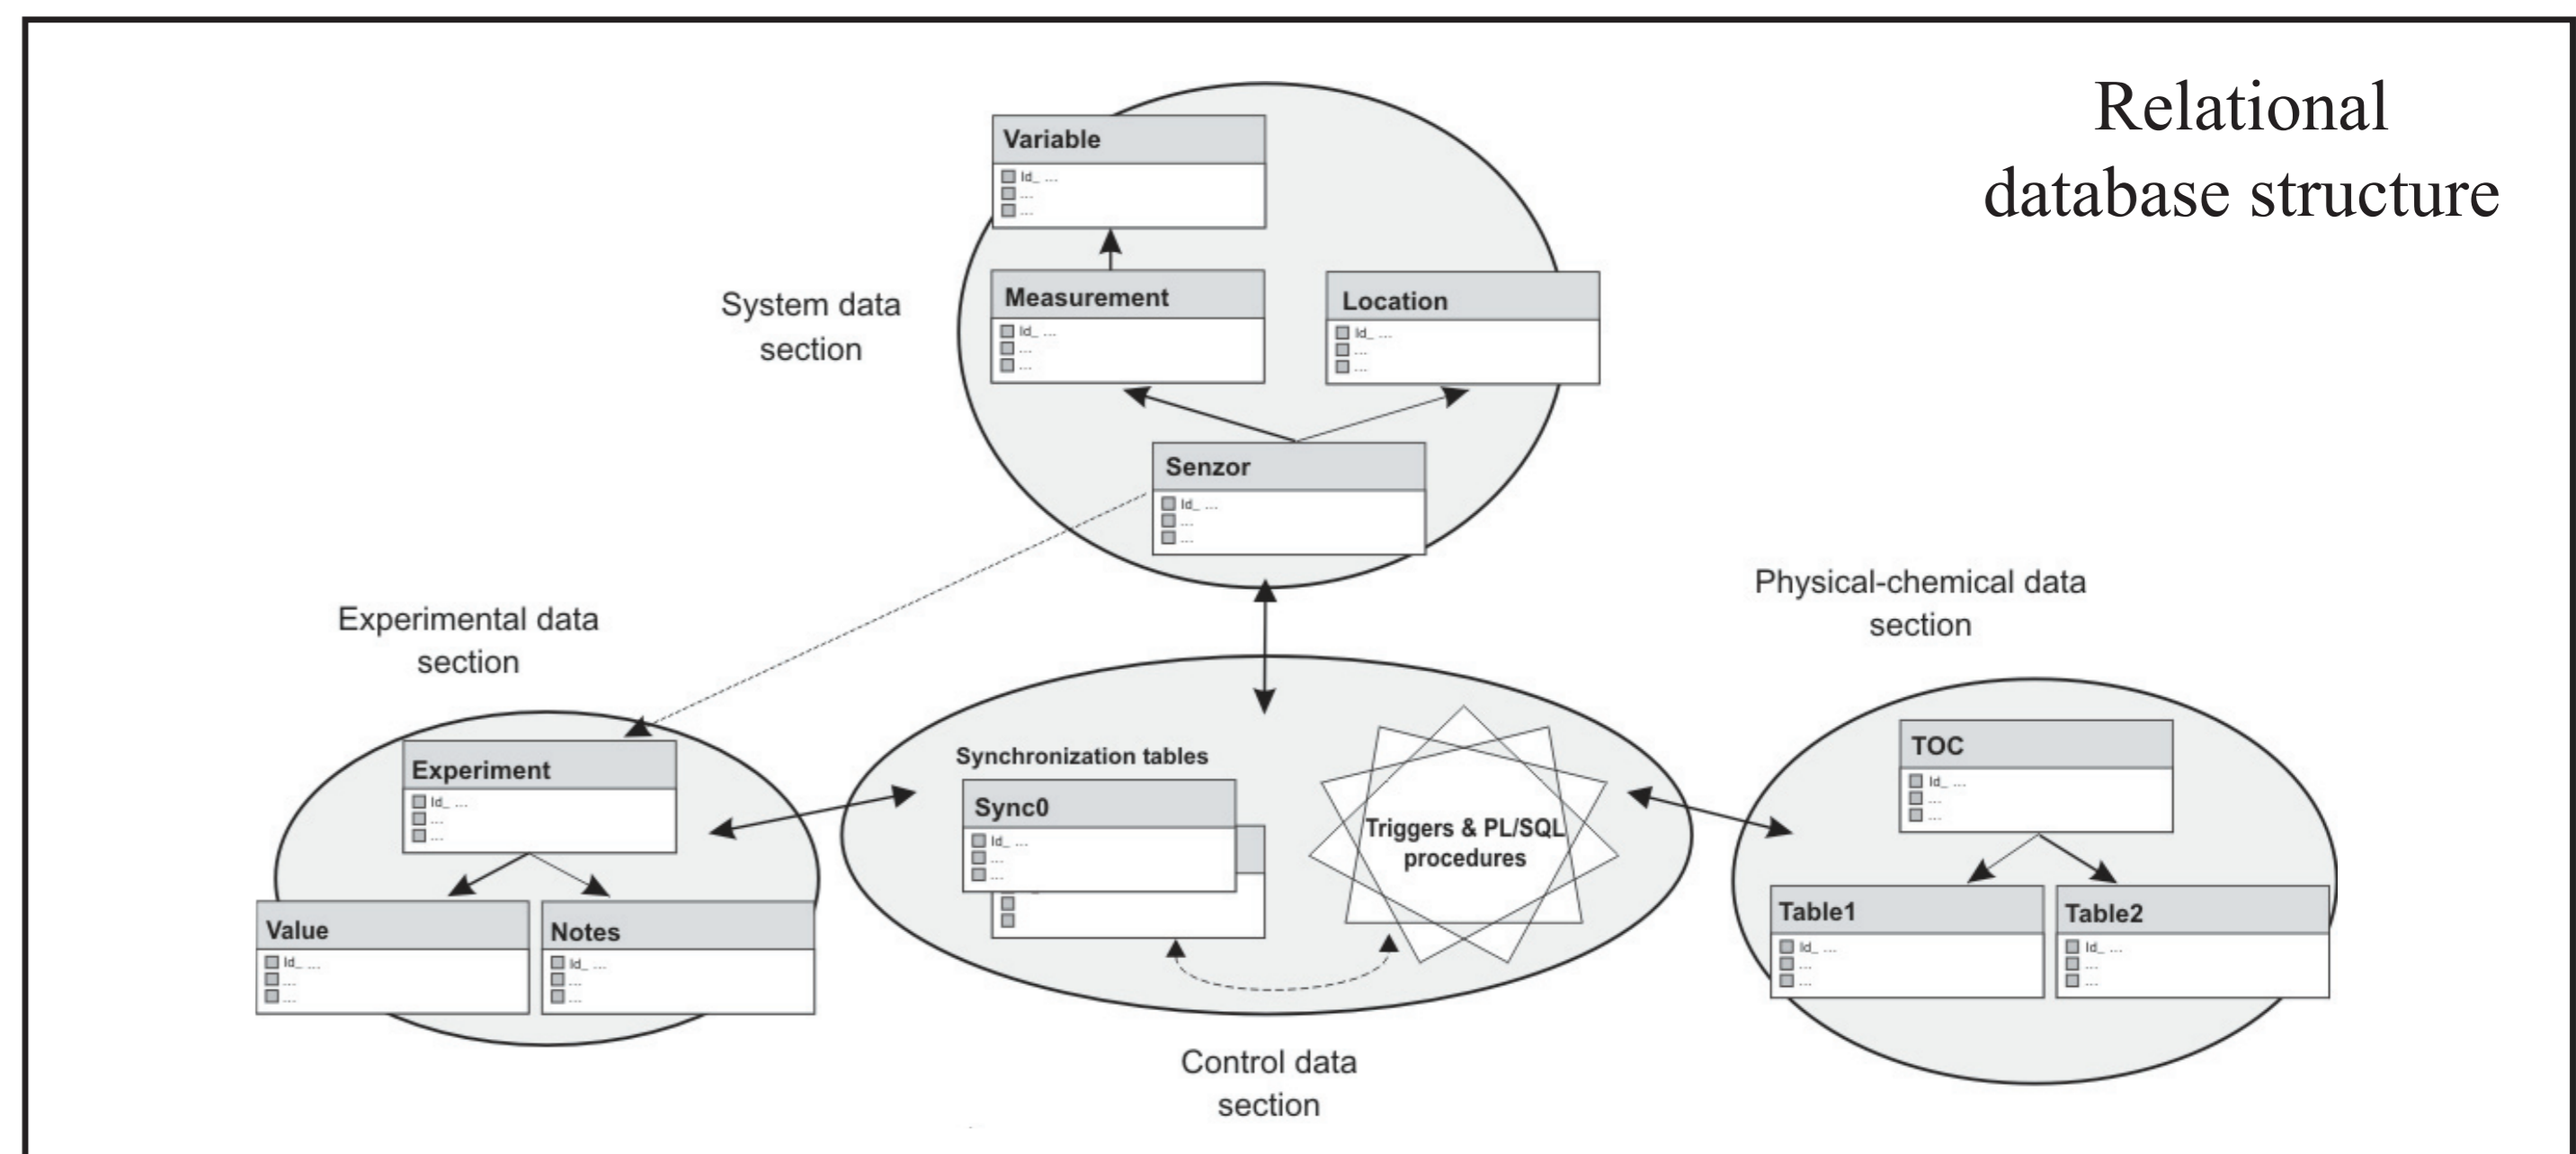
Relational database structure

Variable
Id_ ...
...
...

System data section

Measurement
Id_ ...
...
...

Location
Id_ ...
...
...

Senzor
Id_ ...
...
...

Physical-chemical data section

Experimental data section

Experiment
Id_ ...
...
...

Synchronization tables

Sync0
Id_ ...
...
...

Triggers & PL/SQL procedures

TOC
Id_ ...
...
...

Value
Id_ ...
...
...

Notes
Id_ ...
...
...

Table1
Id_ ...
...
...

Table2
Id_ ...
...
...

Control data section